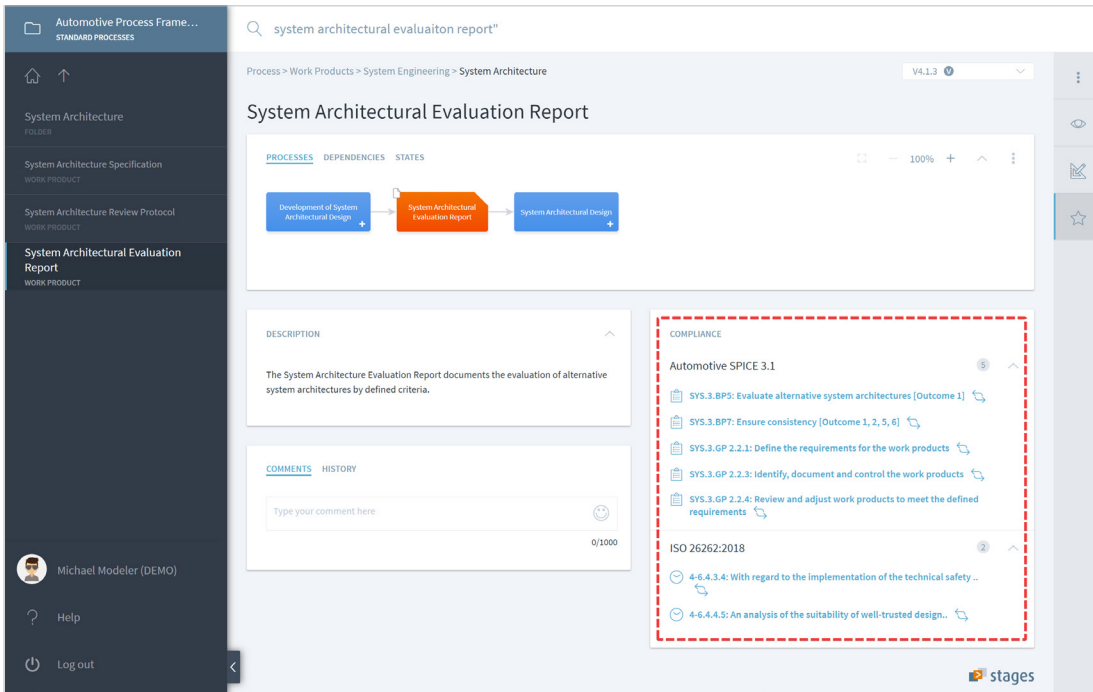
Automotive Process Frame...
STANDARD PROCESSES

system architectural evaluaiton report"

Process > Work Products > System Engineering > System Architecture

V4.1.3

System Architecture
FOLDER

System Architecture Specification
WORK PRODUCT

System Architecture Review Protocol
WORK PRODUCT

System Architectural Evaluation Report
WORK PRODUCT

System Architectural Evaluation Report

PROCESSES DEPENDENCIES STATES

100%

Development of System Architectural Design

System Architectural Evaluation Report

System Architectural Design

DESCRIPTION

The System Architecture Evaluation Report documents the evaluation of alternative system architectures by defined criteria.

COMMENTS HISTORY

Type your comment here

0/1000

COMPLIANCE

Automotive SPICE 3.1

5

SYS.3.BP5: Evaluate alternative system architectures [Outcome 1]

SYS.3.BP7: Ensure consistency [Outcome 1, 2, 5, 6]

SYS.3.GP 2.2.1: Define the requirements for the work products

SYS.3.GP 2.2.3: Identify, document and control the work products

SYS.3.GP 2.2.4: Review and adjust work products to meet the defined requirements

ISO 26262:2018

2

4-6.4.3.4: With regard to the implementation of the technical safety ..

4-6.4.4.5: An analysis of the suitability of well-trusted design..

Michael Modeler (DEMO)

Help

Log out

stages